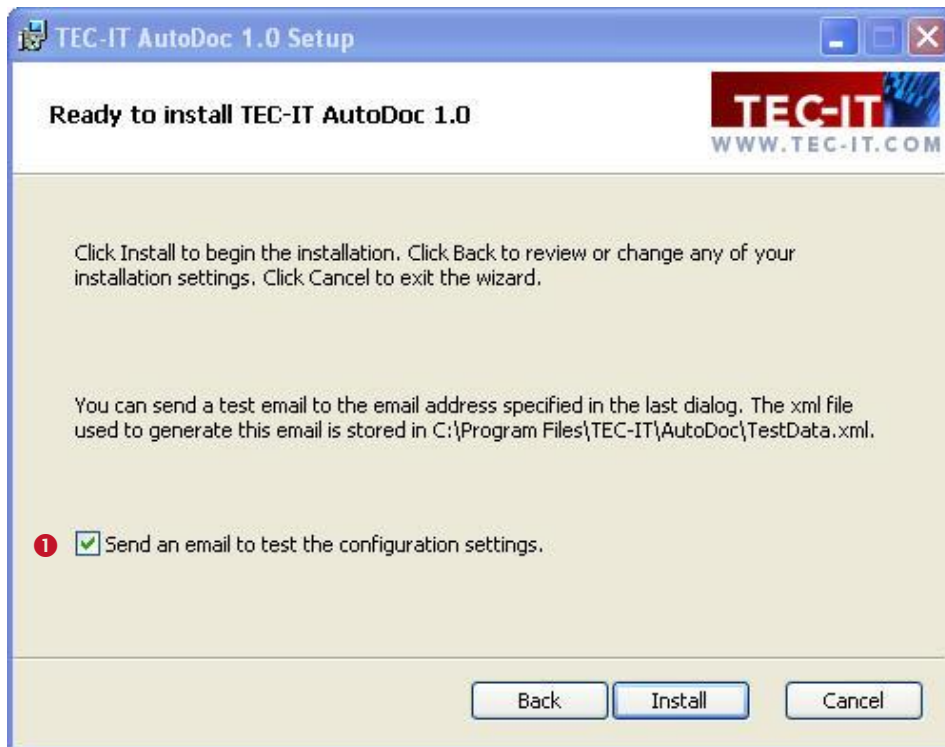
TEC-IT AutoDoc 1.0 Setup

Ready to install TEC-IT AutoDoc 1.0

TEC-IT
WWW.TEC-IT.COM

Click Install to begin the installation. Click Back to review or change any of your installation settings. Click Cancel to exit the wizard.

You can send a test email to the email address specified in the last dialog. The xml file used to generate this email is stored in C:\Program Files\TEC-IT\AutoDoc\TestData.xml.

1 Send an email to test the configuration settings.

Back Install Cancel